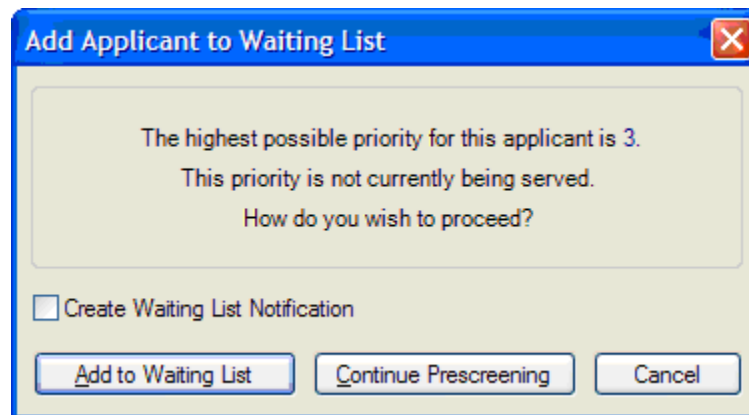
Add Applicant to Waiting List

The highest possible priority for this applicant is 3.
This priority is not currently being served.
How do you wish to proceed?

Create Waiting List Notification

Add to Waiting List
Continue Prescreening
Cancel